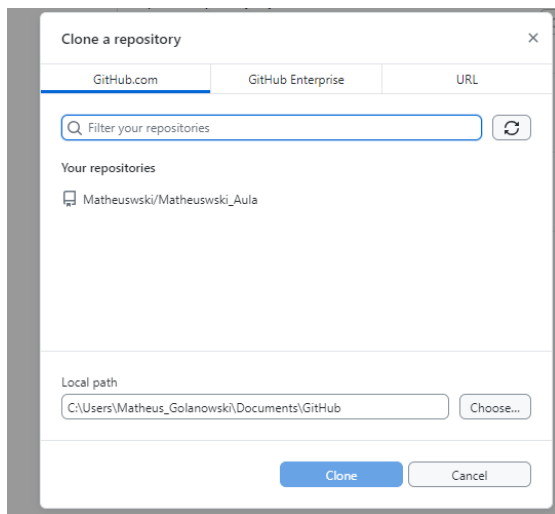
Clone a repository

×

GitHub.com

GitHub Enterprise

URL

Filter your repositories

Your repositories

Matheuswski/Matheuswski_Aula

Local path

C:\Users\Matheus_Golanowski\Documents\GitHub

Choose...

Clone

Cancel